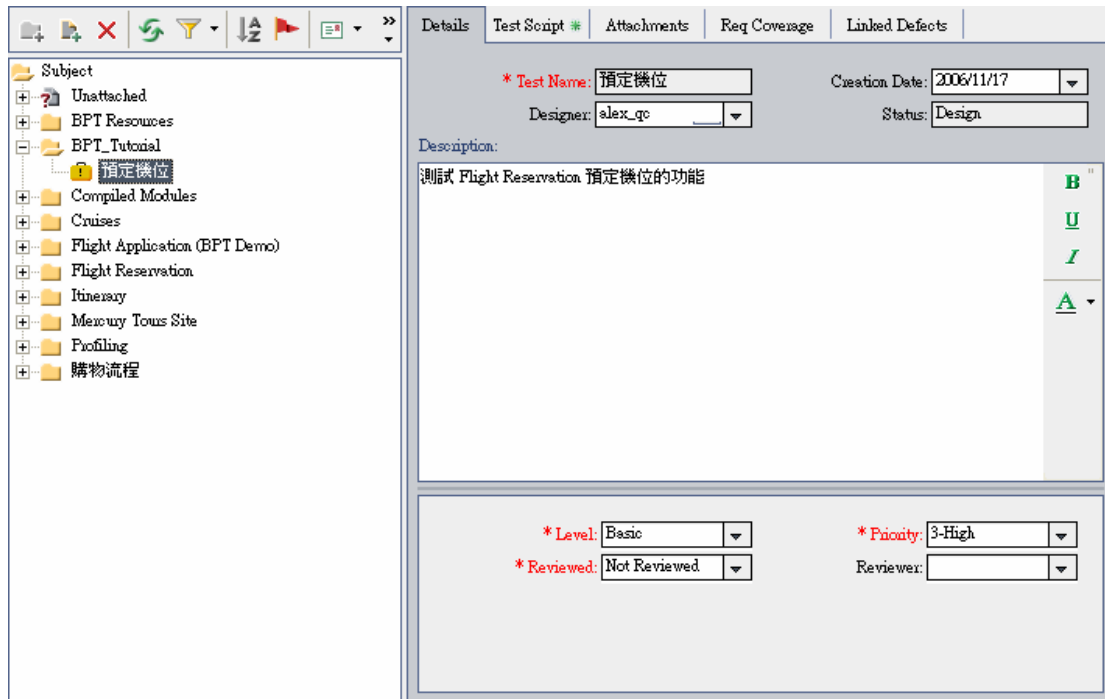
Subject
Unattached
BPT Resources
BPT_Tutorial
預定機位
Compiled Modules
Cruises
Flight Application (BPT Demo)
Flight Reservation
Itinerary
Mercury Tours Site
Profiling
購物流程

Details | Test Script | Attachments | Req Coverage | Linked Defects

* Test Name: 預定機位
Creation Date: 2006/11/17
Designer: alex_qc
Status: Design
Description:
測試 Flight Reservation 預定機位的功能

B
U
I
A

* Level: Basic
* Priority: 3-High
* Reviewed: Not Reviewed
Reviewer: